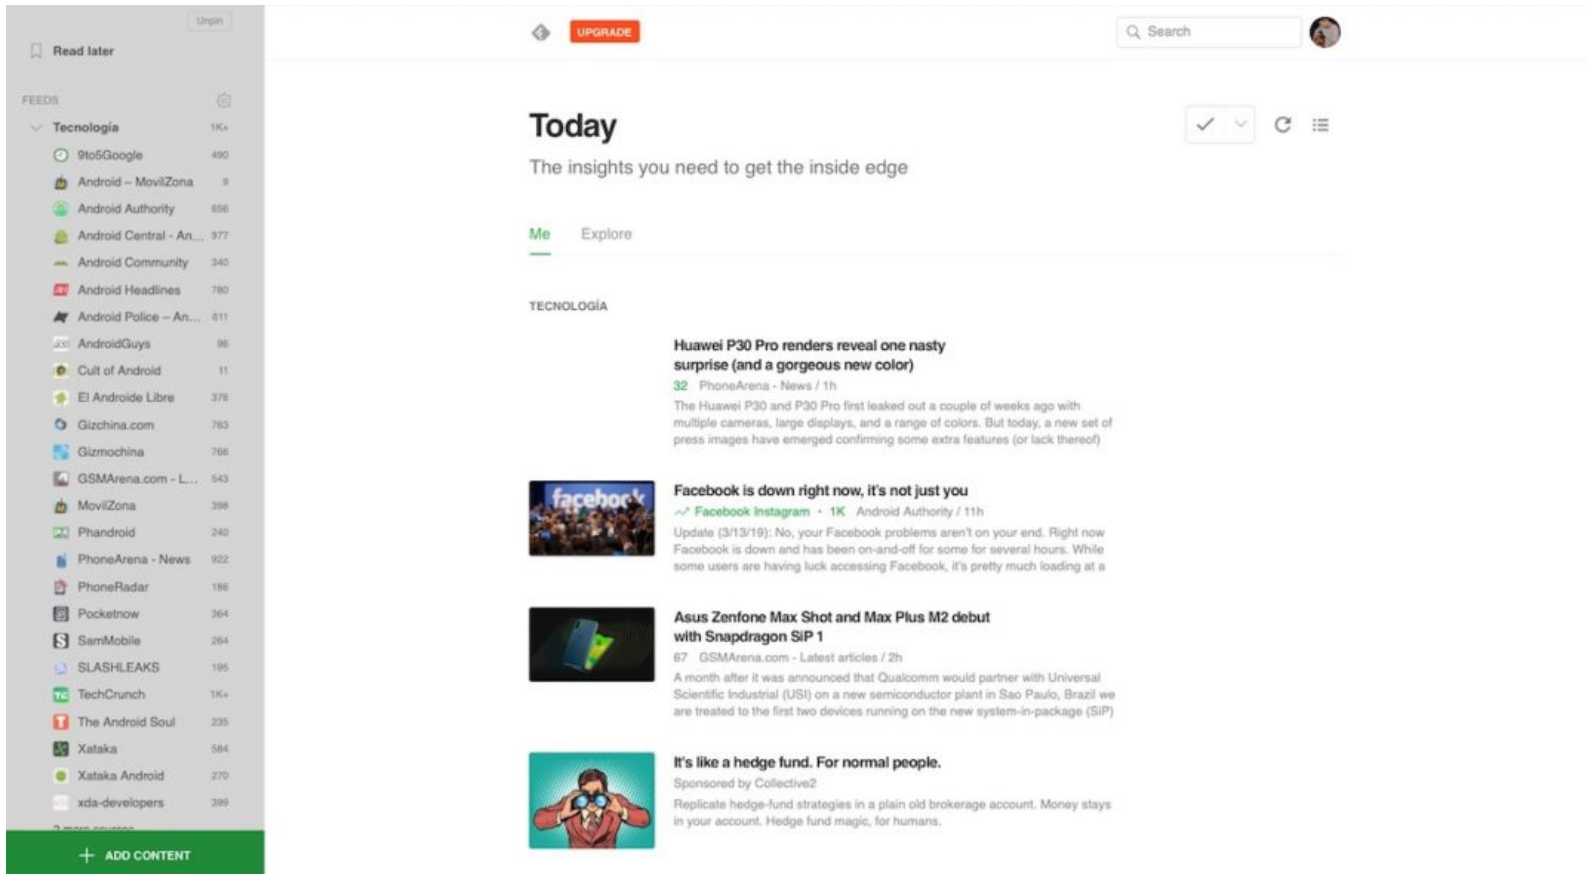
Unpin

Read later

FEEDS

Tecnología 1K+

9to5Google 490

Android – MovilZona 9

Android Authority 656

Android Central - An... 977

Android Community 340

Android Headlines 780

Android Police – An... 611

AndroidGuys 96

Cult of Android 11

El Androide Libre 376

Gizchina.com 783

Gizmochina 766

GSMArena.com - L... 543

MovilZona 398

Phandroid 240

PhoneArena - News 922

PhoneRadar 186

Pocketnow 364

SamMobile 264

SLASHLEAKS 195

TechCrunch 1K+

The Android Soul 235

Xataka 584

Xataka Android 270

xda-developers 399

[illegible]

ADD CONTENT

UPGRADE

Search

Today

The insights you need to get the inside edge

Me Explore

TECNOLOGÍA

Huawei P30 Pro renders reveal one nasty surprise (and a gorgeous new color)

32 PhoneArena - News / 1h

The Huawei P30 and P30 Pro first leaked out a couple of weeks ago with multiple cameras, large displays, and a range of colors. But today, a new set of press images have emerged confirming some extra features (or lack thereof)

facebook

Facebook is down right now, it's not just you

Facebook Instagram • 1K Android Authority / 11h

Update (3/13/19): No, your Facebook problems aren't on your end. Right now Facebook is down and has been on-and-off for some for several hours. While some users are having luck accessing Facebook, it's pretty much loading at a

Asus Zenfone Max Shot and Max Plus M2 debut with Snapdragon SiP 1

67 GSMArena.com - Latest articles / 2h

A month after it was announced that Qualcomm would partner with Universal Scientific Industrial (USI) on a new semiconductor plant in Sao Paulo, Brazil we are treated to the first two devices running on the new system-in-package (SiP)

It's like a hedge fund. For normal people.

Sponsored by Collective2

Replicate hedge-fund strategies in a plain old brokerage account. Money stays in your account. Hedge fund magic, for humans.